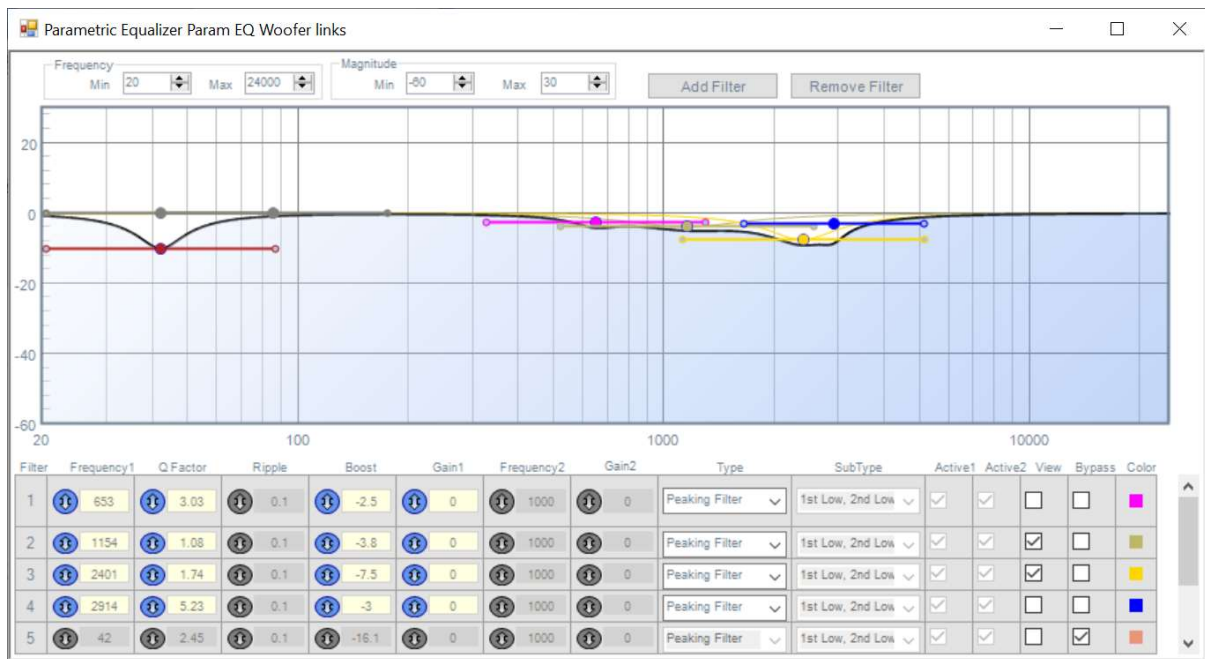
Parametric Equalizer Param EQ Woofer links

Frequency
Min 20 Max 24000

Magnitude
Min -60 Max 30

Add Filter
Remove Filter

20
0
-20
-40
-60
20
100
1000
10000

| Filter | Frequency1 | Q Factor | Ripple | Boost | Gain1 | Frequency2 | Gain2 | Type | SubType | Active1 | Active2 | View | Bypass | Color |
|---|---|---|---|---|---|---|---|---|---|---|---|---|---|---|
| 1 | 653 | 3.03 | 0.1 | -2.5 | 0 | 1000 | 0 | Peaking Filter | 1st Low, 2nd Low | ☑ | ☑ | ☐ | ☐ | |
| 2 | 1154 | 1.08 | 0.1 | -3.8 | 0 | 1000 | 0 | Peaking Filter | 1st Low, 2nd Low | ☑ | ☑ | ☑ | ☐ | |
| 3 | 2401 | 1.74 | 0.1 | -7.5 | 0 | 1000 | 0 | Peaking Filter | 1st Low, 2nd Low | ☑ | ☑ | ☑ | ☐ | |
| 4 | 2914 | 5.23 | 0.1 | -3 | 0 | 1000 | 0 | Peaking Filter | 1st Low, 2nd Low | ☑ | ☑ | ☐ | ☐ | |
| 5 | 42 | 2.45 | 0.1 | -16.1 | 0 | 1000 | 0 | Peaking Filter | 1st Low, 2nd Low | ☑ | ☑ | ☐ | ☑ | |